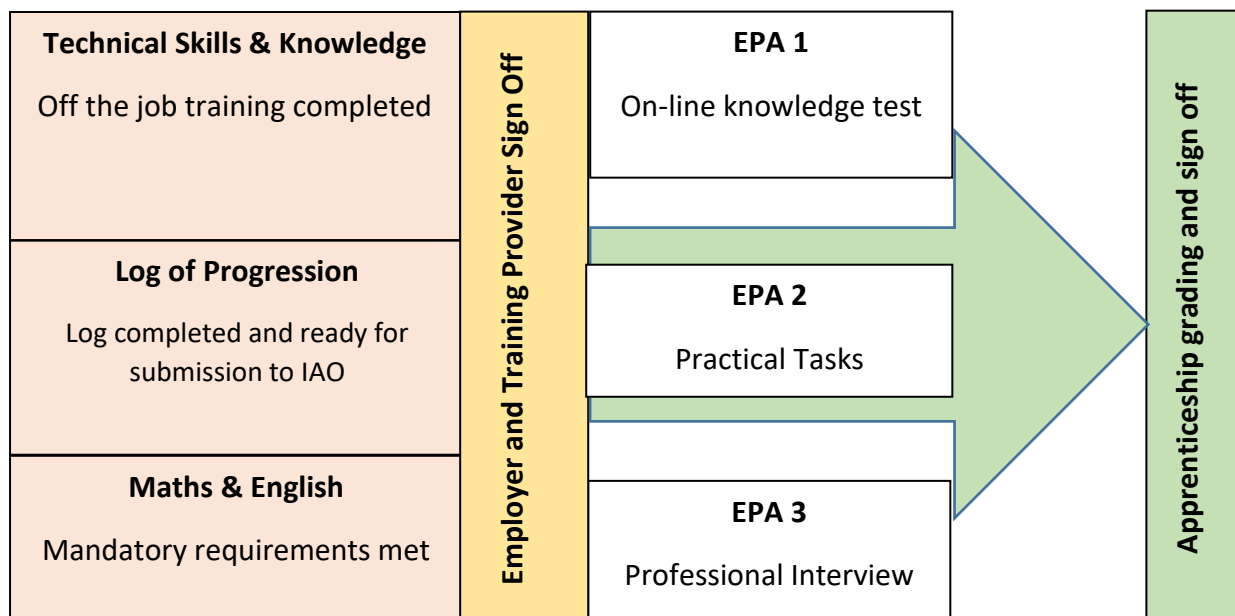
Technical Skills & Knowledge

Off the job training completed

Log of Progression

Log completed and ready for submission to IAO

Maths & English

Mandatory requirements met

Employer and Training Provider Sign Off

EPA 1

On-line knowledge test

EPA 2

Practical Tasks

EPA 3

Professional Interview

Apprenticeship grading and sign off